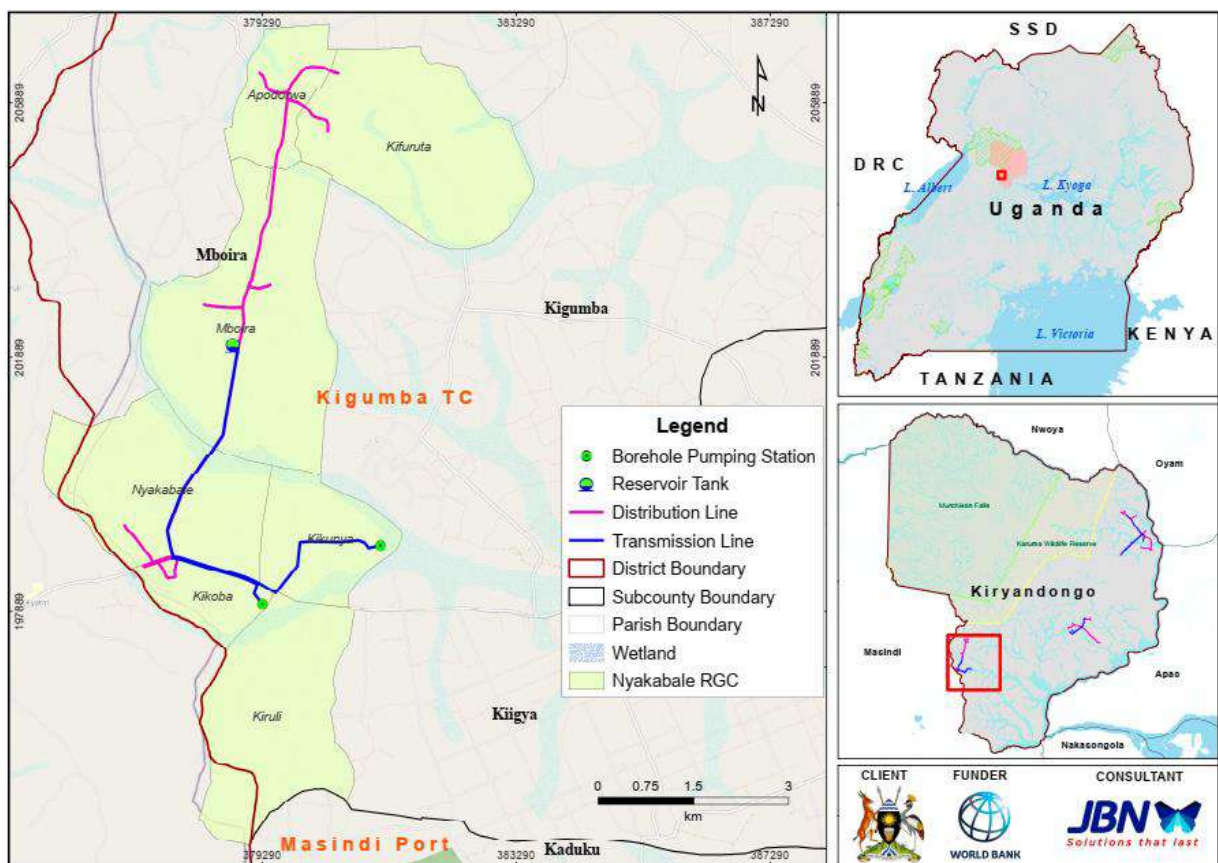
379290
383290
387290
205889
205889
201889
201889
197889
N
Apodorwa
Kifuruta
Mboira
Mboira
Kigumba
Kigumba TC
Nyakabale
Kikunya
Kikoba
Kiruli
Kiigya
Masindi Port
Kaduku
379290
383290
387290

Legend
Borehole Pumping Station
Reservoir Tank
Distribution Line
Transmission Line
District Boundary
Subcounty Boundary
Parish Boundary
Wetland
Nyakabale RGC

0 0.75 1.5 3
km

SSD
DRC
L. Albert
L. Kyoga
Uganda
L. Victoria
KENYA
TANZANIA

Nwoya
Oyam
Murchison Falls
Karuma Wildlife Reserve
Kiryandongo
Masindi
Apac
Nakasongola

CLIENT
FUNDER
CONSULTANT
WORLD BANK
JBN
Solutions that last